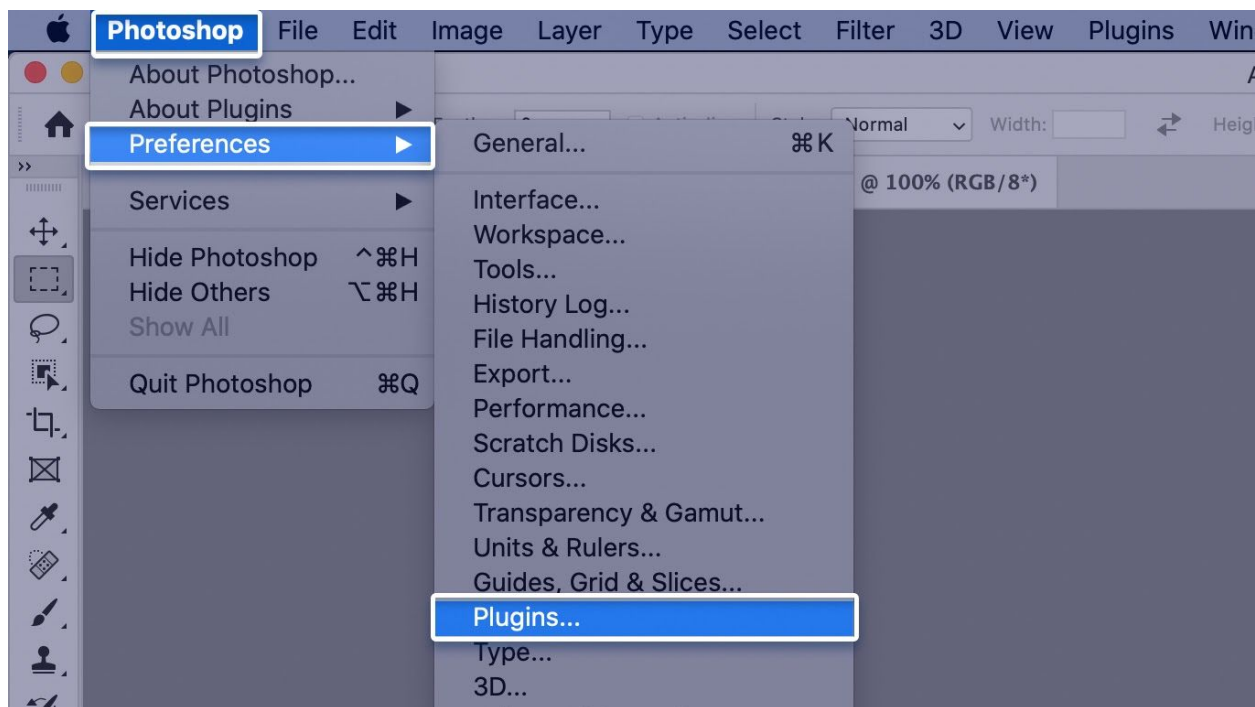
Photoshop File Edit Image Layer Type Select Filter 3D View Plugins Win

About Photoshop...
About Plugins ▶
Preferences ▶
Services ▶
Hide Photoshop ^⌘H
Hide Others ⌥⌘H
Show All
Quit Photoshop ⌘Q

General... ⌘K
Interface...
Workspace...
Tools...
History Log...
File Handling...
Export...
Performance...
Scratch Disks...
Cursors...
Transparency & Gamut...
Units & Rulers...
Guides, Grid & Slices...
Plugins...
Type...
3D...

Normal Width: Heig

@ 100% (RGB/8*)